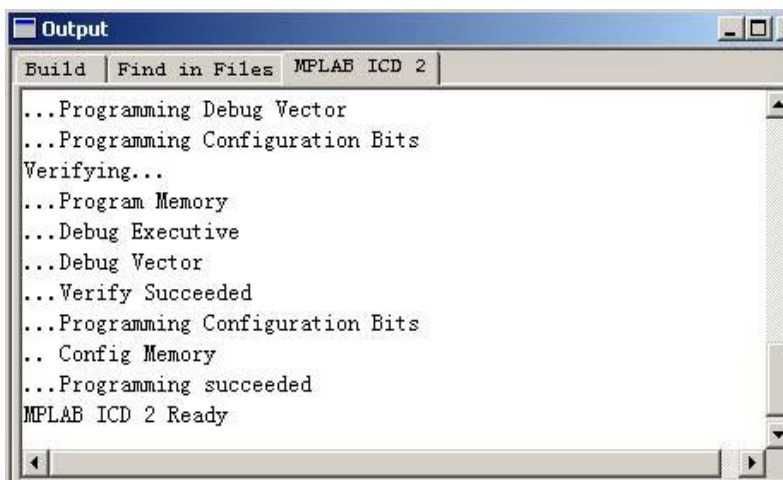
Output

Build | Find in Files | MPLAB ICD 2

...Programming Debug Vector
...Programming Configuration Bits
Verifying...
...Program Memory
...Debug Executive
...Debug Vector
...Verify Succeeded
...Programming Configuration Bits
.. Config Memory
...Programming succeeded
MPLAB ICD 2 Ready